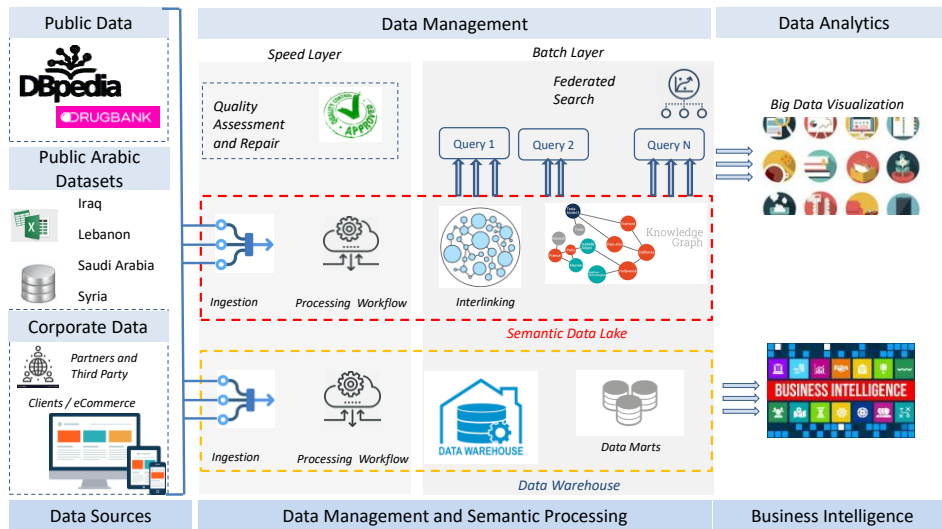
Public Data

DBpedia

DRUGBANK

Public Arabic Datasets

Iraq

Lebanon

Saudi Arabia

Syria

Corporate Data

Partners and Third Party

Clients / eCommerce

Data Sources

Data Management

Speed Layer

Quality Assessment and Repair

APPROVED

Batch Layer

Federated Search

Query 1

Query 2

Query N

Knowledge Graph

Ingestion

Processing Workflow

Interlinking

Semantic Data Lake

Ingestion

Processing Workflow

DATA WAREHOUSE

Data Marts

Data Warehouse

Data Management and Semantic Processing

Data Analytics

Big Data Visualization

BUSINESS INTELLIGENCE

Business Intelligence